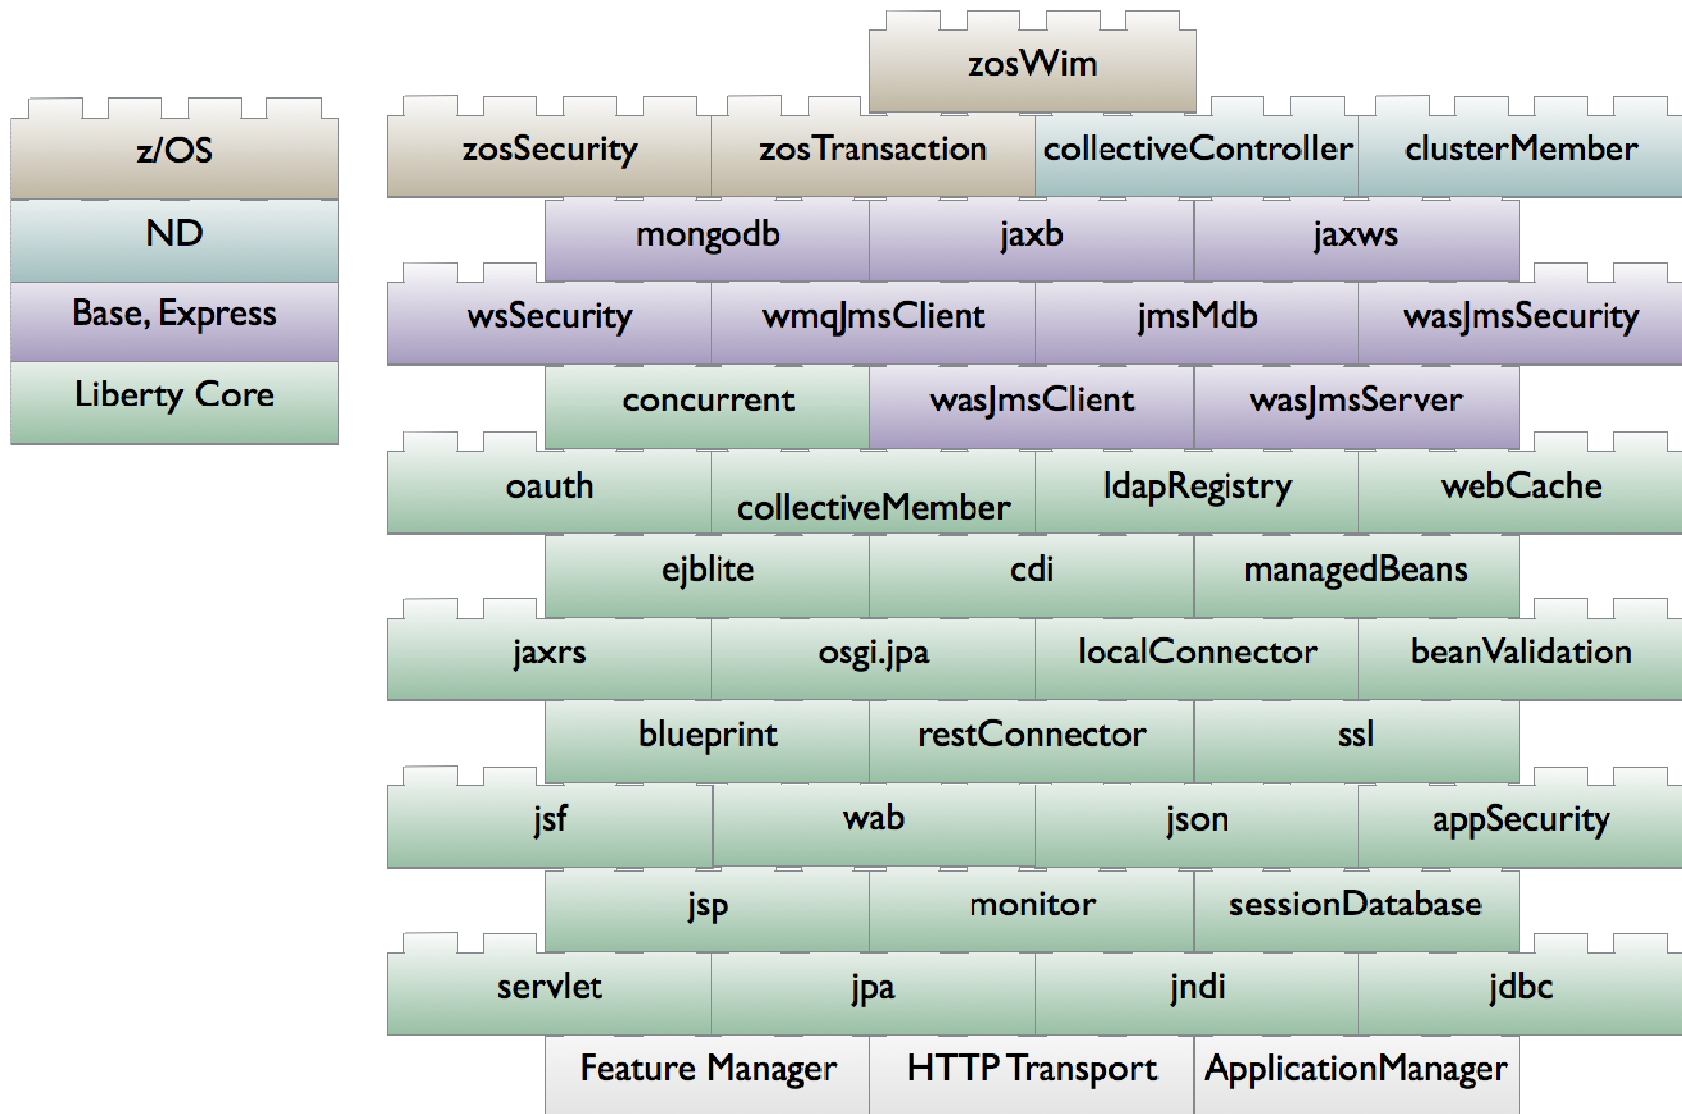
z/OS
ND
Base, Express
Liberty Core

zosWim
zosSecurity zosTransaction collectiveController clusterMember
mongodb jaxb jaxws
wsSecurity wmqJmsClient jmsMdb wasJmsSecurity
concurrent wasJmsClient wasJmsServer
oauth collectiveMember ldapRegistry webCache
ejblite cdi managedBeans
jaxrs osgi.jpa localConnector beanValidation
blueprint restConnector ssl
jsf wab json appSecurity
jsp monitor sessionDatabase
servlet jpa jndi jdbc
Feature Manager HTTP Transport ApplicationManager